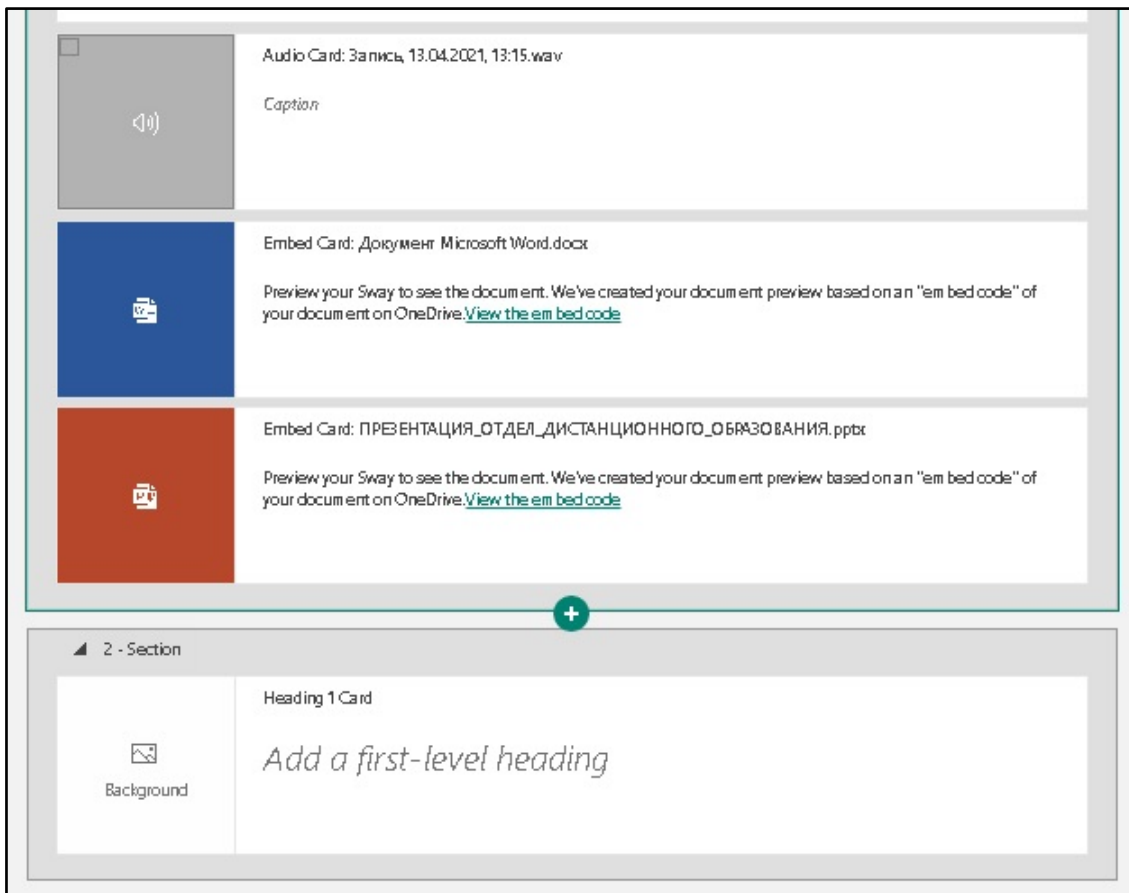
Audio Card: Запись, 13.04.2021, 13:15.wav

Caption

Embed Card: Документ Microsoft Word.docx

Preview your Sway to see the document. We've created your document preview based on an "embed code" of your document on OneDrive. View the embed code

Embed Card: ПРЕЗЕНТАЦИЯ_ОТДЕЛ_ДИСТАНЦИОННОГО_ОБРАЗОВАНИЯ.pptx

Preview your Sway to see the document. We've created your document preview based on an "embed code" of your document on OneDrive. View the embed code

2 - Section

Heading 1 Card

Background

Add a first-level heading